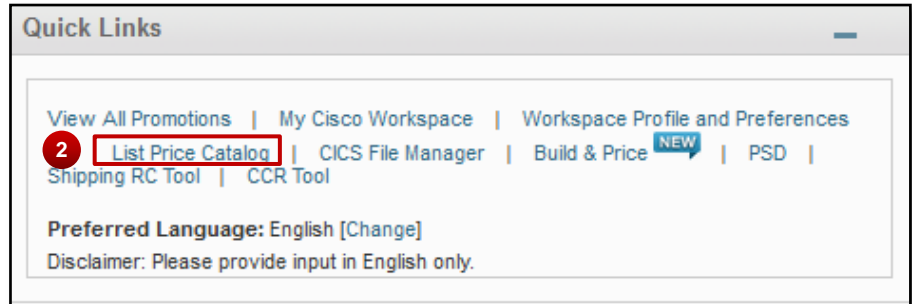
Quick Links

View All Promotions | My Cisco Workspace | Workspace Profile and Preferences
2 List Price Catalog | CICS File Manager | Build & Price NEW | PSD | Shipping RC Tool | CCR Tool

Preferred Language: English [Change]
Disclaimer: Please provide input in English only.